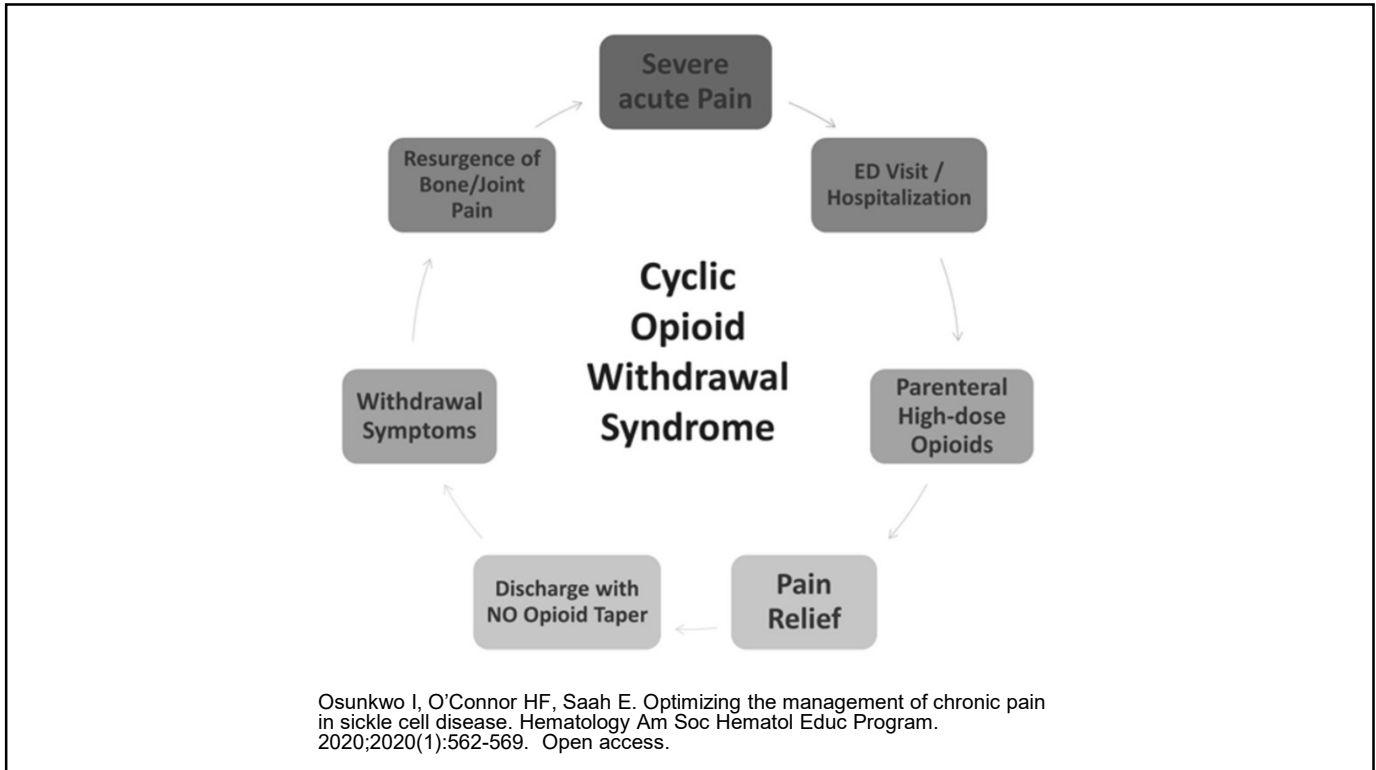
Severe acute Pain

ED Visit / Hospitalization

Parenteral High-dose Opioids

Pain Relief

Discharge with NO Opioid Taper

Withdrawal Symptoms

Resurgence of Bone/Joint Pain

Cyclic Opioid Withdrawal Syndrome

Osunkwo I, O'Connor HF, Saah E. Optimizing the management of chronic pain in sickle cell disease. Hematology Am Soc Hematol Educ Program. 2020;2020(1):562-569. Open access.